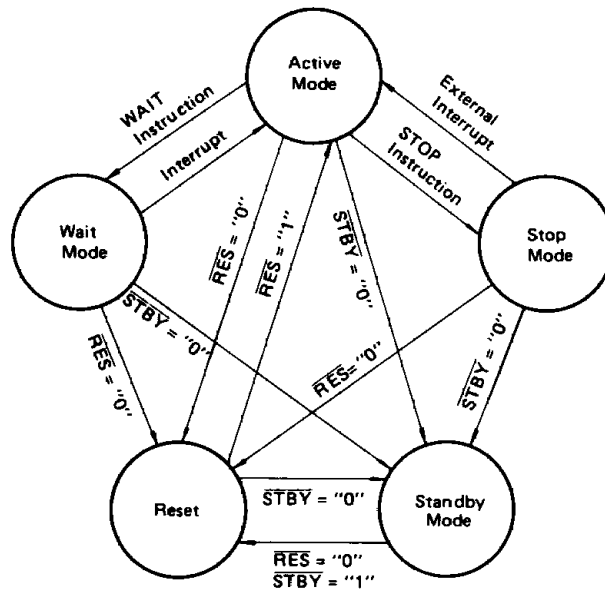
Active Mode

WAIT Instruction

Interrupt

External Interrupt

STOP Instruction

Wait Mode

Stop Mode

$\overline{RES}$ = "0"

$\overline{RES}$ = "1"

$\overline{STBY}$ = "0"

$\overline{STBY}$ = "0"

$\overline{RES}$ = "0"

$\overline{RES}$ = "0"

$\overline{STBY}$ = "0"

Reset

$\overline{STBY}$ = "0"

Standby Mode

$\overline{RES}$ = "0"
$\overline{STBY}$ = "1"